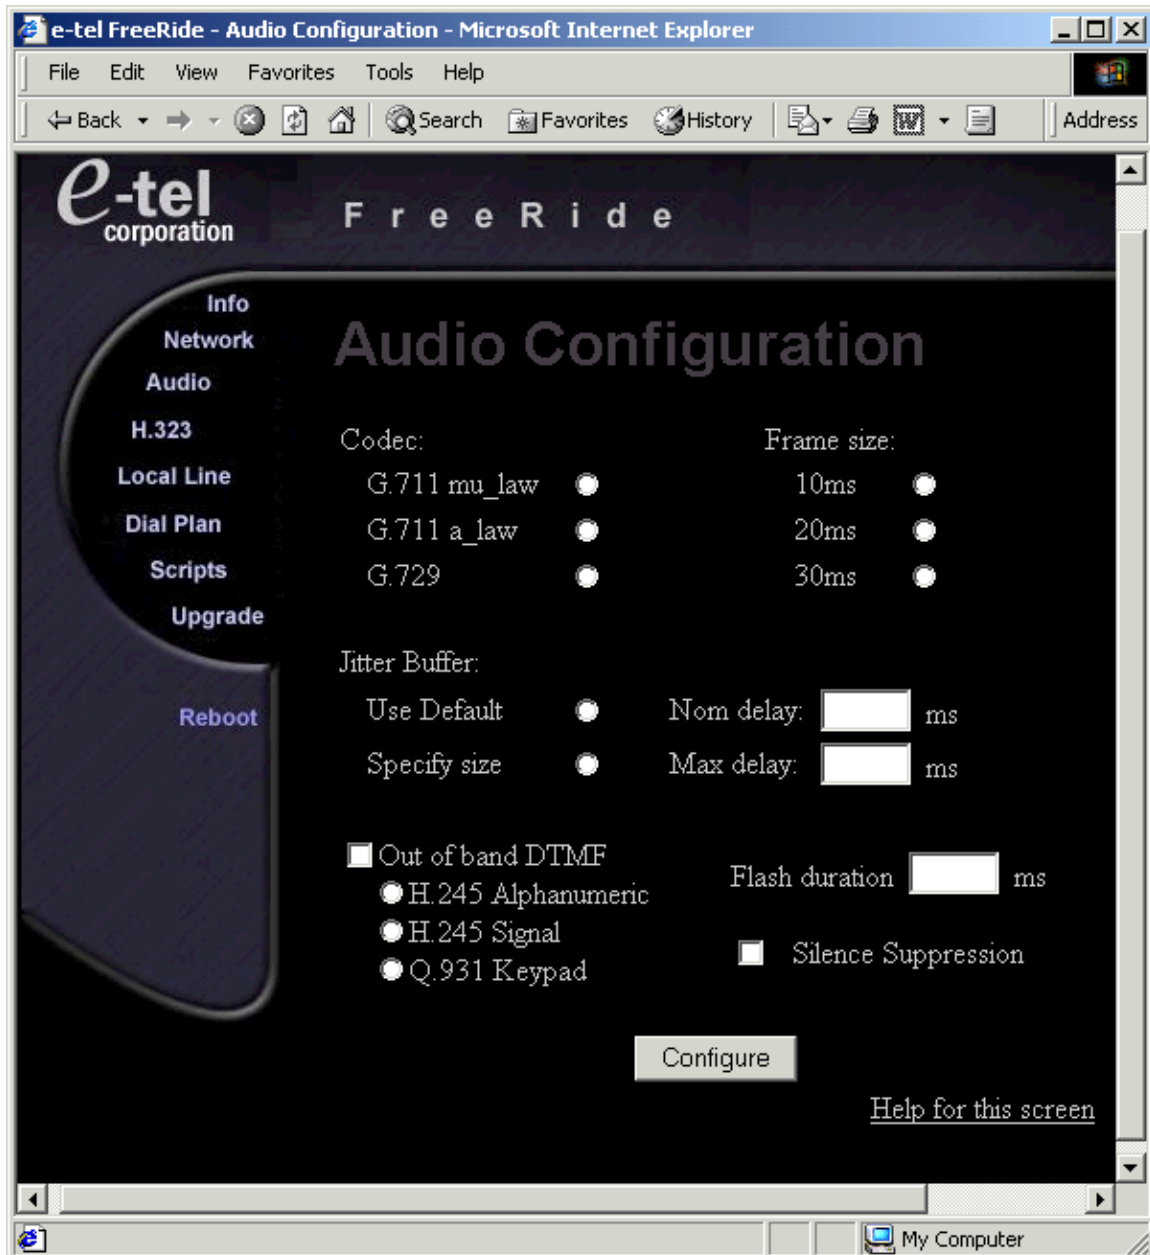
e-tel FreeRide - Audio Configuration - Microsoft Internet Explorer

File Edit View Favorites Tools Help

Back Search Favorites History Address

e-tel corporation

FreeRide

Info
Network
Audio
H.323
Local Line
Dial Plan
Scripts
Upgrade

Reboot

Audio Configuration

Codec:
G.711 mu_law
G.711 a_law
G.729

Frame size:
10ms
20ms
30ms

Jitter Buffer:
Use Default
Specify size

Nom delay: ms
Max delay: ms

Out of band DTMF
H.245 Alphanumeric
H.245 Signal
Q.931 Keypad

Flash duration ms

Silence Suppression

Configure

Help for this screen

My Computer